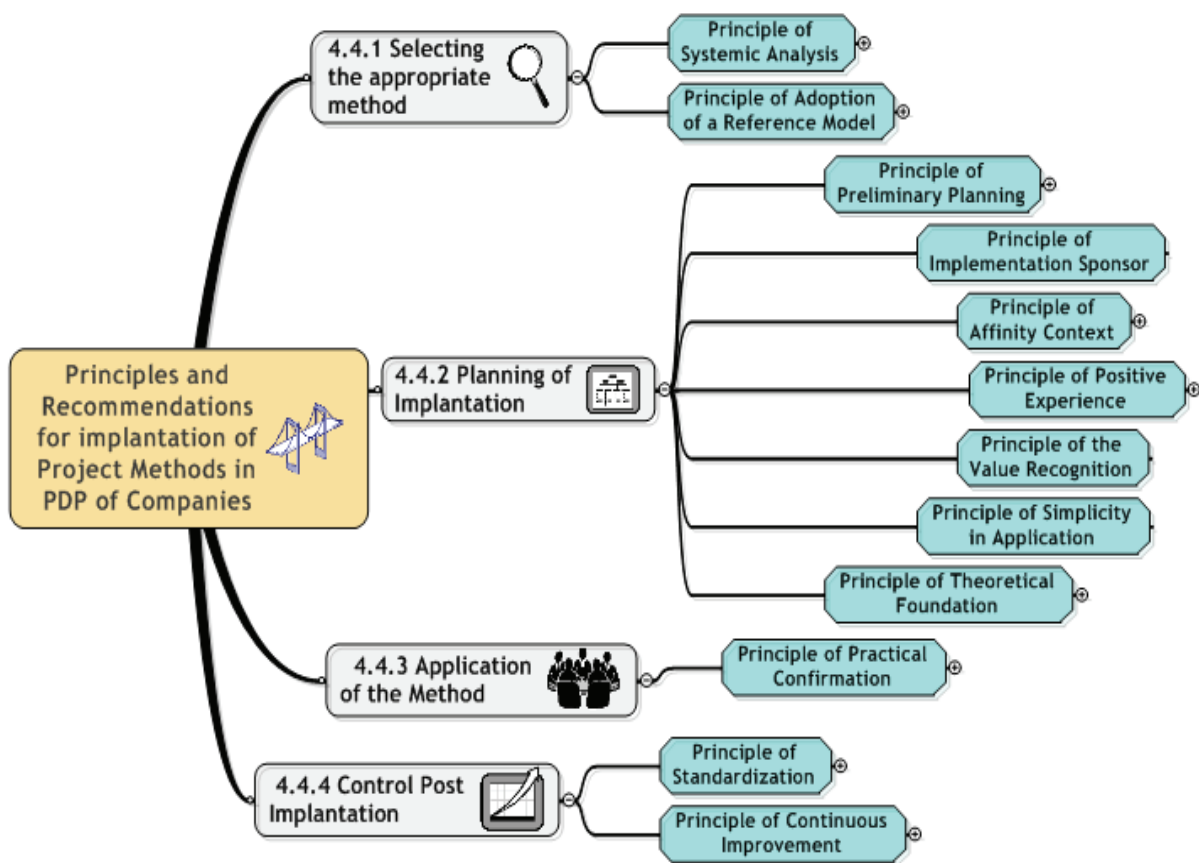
Principles and Recommendations for implantation of Project Methods in PDP of Companies

4.4.1 Selecting the appropriate method

Principle of Systemic Analysis

Principle of Adoption of a Reference Model

4.4.2 Planning of Implantation

Principle of Preliminary Planning

Principle of Implementation Sponsor

Principle of Affinity Context

Principle of Positive Experience

Principle of the Value Recognition

Principle of Simplicity in Application

Principle of Theoretical Foundation

4.4.3 Application of the Method

Principle of Practical Confirmation

4.4.4 Control Post Implantation

Principle of Standardization

Principle of Continuous Improvement